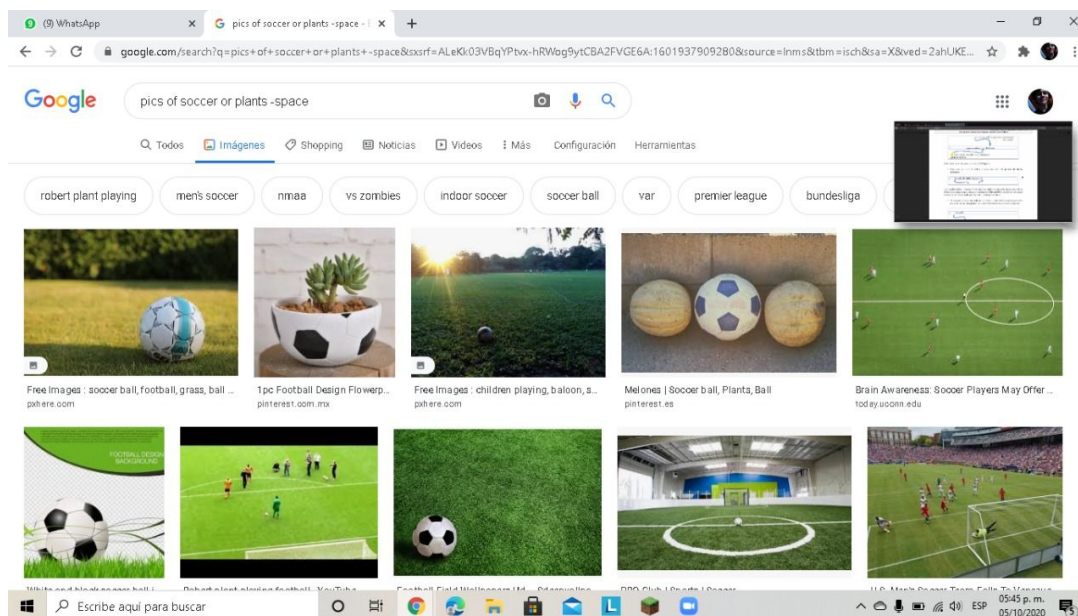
(9) WhatsApp
pics of soccer or plants -space - 
google.com/search?q=pics+of+soccer+or+plants+-space&sxsrf=ALeKk03VBqYPtvx-hRWog9ytCBA2FVGE6A:1601937909280&source=lnms&tbm=isch&sa=X&ved=2ahUKE...

Google
pics of soccer or plants -space

Todos Imágenes Shopping Noticias Videos Más Configuración Herramientas

robert plant playing men's soccer nmaa vs zombies indoor soccer soccer ball var premier league bundesliga

Free Images : soccer ball, football, grass, ball ...
pxhere.com
1pc Football Design Flowerp...
pinterest.com.mx
Free Images : children playing, baloon, s...
pxhere.com
Melones | Soccer ball, Plants, Ball
pinterest.es
Brain Awareness: Soccer Players May Offer ...
today.uconn.edu

FOOTBALL DESIGN BACKGROUND

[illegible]
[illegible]
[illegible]
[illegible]
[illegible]

Escribe aquí para buscar
ESP 05:45 p. m. 05/10/2020